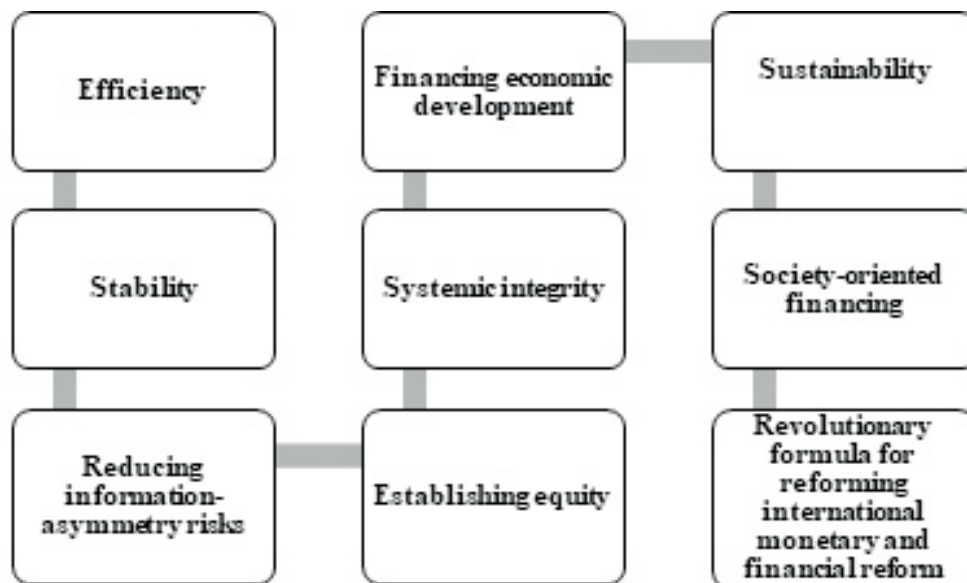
Efficiency

Stability

Reducing information-asymmetry risks

Establishing equity

Systemic integrity

Financing economic development

Sustainability

Society-oriented financing

Revolutionary formula for reforming international monetary and financial reform